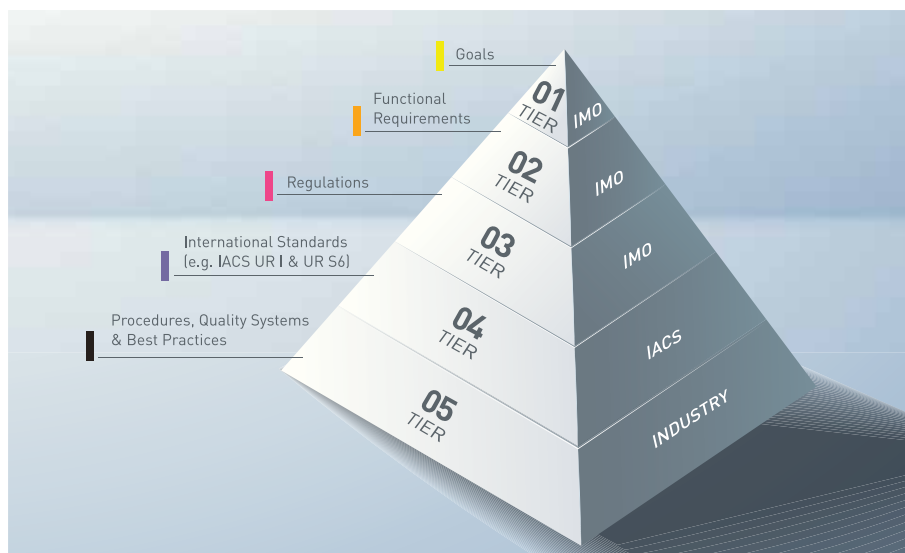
Goals

Functional Requirements

Regulations

International Standards (e.g. IACS UR I & UR S6)

Procedures, Quality Systems & Best Practices

01 TIER

IMO

02 TIER

IMO

03 TIER

IMO

04 TIER

IACS

05 TIER

INDUSTRY